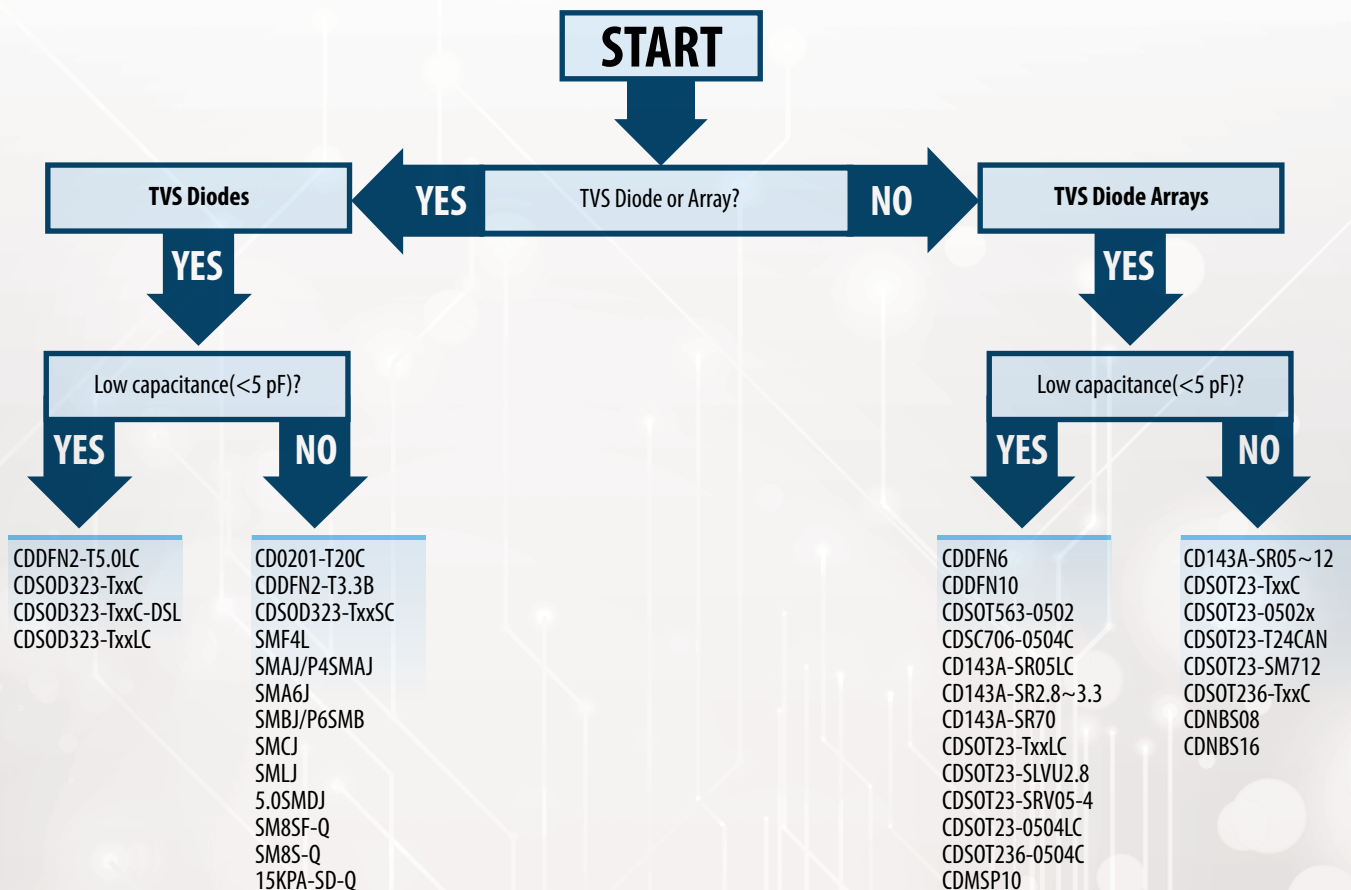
START

TVS Diodes

YES

TVS Diode or Array?

NO

TVS Diode Arrays

YES

YES

Low capacitance(<5 pF)?

YES

NO

CDDFN2-T5.0LC
CDSOD323-TxxC
CDSOD323-TxxC-DSL
CDSOD323-TxxLC

CD0201-T20C
CDDFN2-T3.3B
CDSOD323-TxxSC
SMF4L
SMAJ/P4SMAJ
SMA6J
SMBJ/P6SMB
SMCJ
SMLJ
5.0SMDJ
SM8SF-Q
SM8S-Q
15KPA-SD-Q

Low capacitance(<5 pF)?

YES

NO

CDDFN6
CDDFN10
CDSOT563-0502
CDSC706-0504C
CD143A-SR05LC
CD143A-SR2.8~3.3
CD143A-SR70
CDSOT23-TxxLC
CDSOT23-SLVU2.8
CDSOT23-SRV05-4
CDSOT23-0504LC
CDSOT236-0504C
CDMSP10

CD143A-SR05~12
CDSOT23-TxxC
CDSOT23-0502x
CDSOT23-T24CAN
CDSOT23-SM712
CDSOT236-TxxC
CDNBS08
CDNBS16